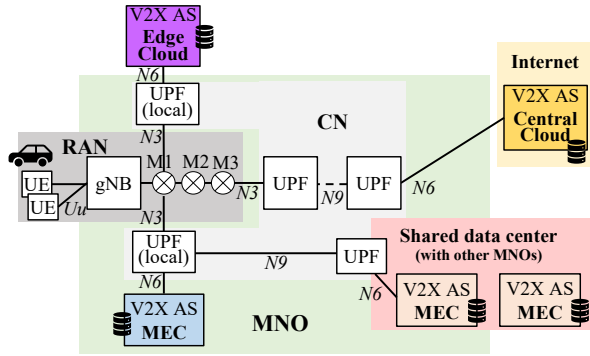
V2X AS
Edge Cloud

N6

UPF (local)

CN

Internet

V2X AS
Central Cloud

RAN

N3

M1 M2 M3

UE

UE

Uu

gNB

N3

UPF

N9

UPF

N6

N3

UPF (local)

N9

UPF

Shared data center (with other MNOs)

N6

N6

V2X AS
MEC

MNO

V2X AS
MEC

V2X AS
MEC